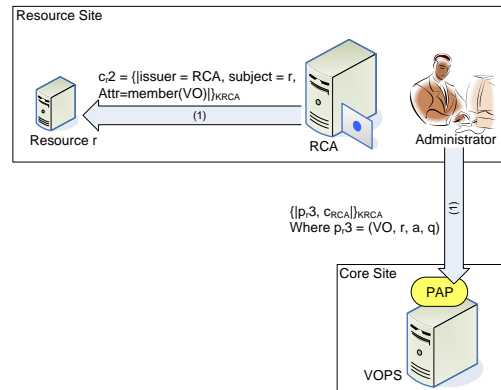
Resource Site

$c_r2$ = {|issuer = RCA, subject = r, Attr=member(VO)|}$_{KRCA}$

(1)

Resource r

RCA

Administrator

(1)

{|$p_r3$, $c_{RCA}$|}$_{KRCA}$
Where $p_r3$ = (VO, r, a, q)

Core Site

PAP

VOPS